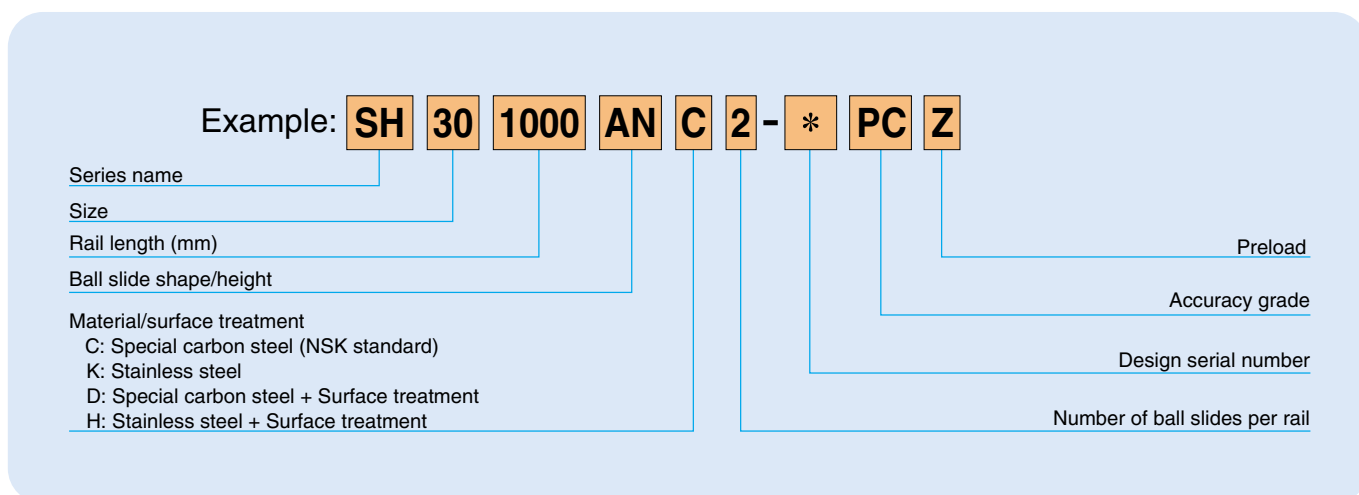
Example: SH 30 1000 AN C 2 - * PC Z

Series name

Size

Rail length (mm)

Ball slide shape/height

Material/surface treatment
C: Special carbon steel (NSK standard)
K: Stainless steel
D: Special carbon steel + Surface treatment
H: Stainless steel + Surface treatment

Preload

Accuracy grade

Design serial number

Number of ball slides per rail